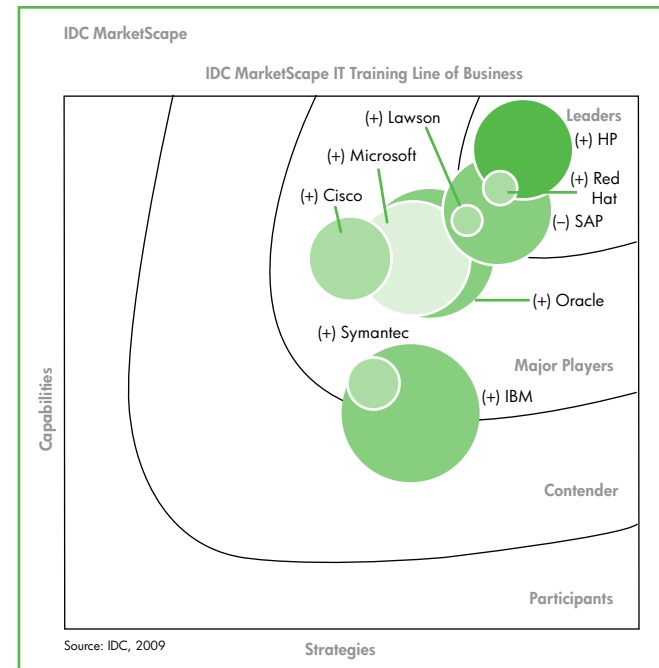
IDC MarketScape

IDC MarketScape IT Training Line of Business

Leaders

(+) Lawson

(+) HP

(+) Microsoft

(+) Red Hat

(+) Cisco

(–) SAP

(+) Oracle

(+) Symantec

Major Players

(+) IBM

Capabilities

Contender

Participants

Source: IDC, 2009

Strategies